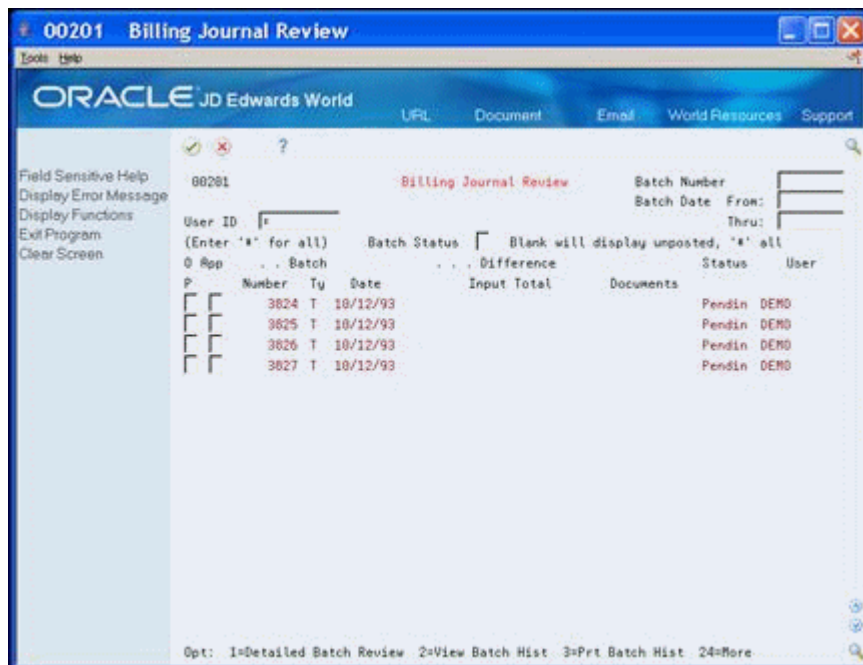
00201 Billing Journal Review

Tools Help

ORACLE JD Edwards World

URL Document Email World Resources Support

?

Field Sensitive Help
Display Error Message
Display Functions
Exit Program
Clear Screen

00201 Billing Journal Review Batch Number
Batch Date From:
Thru:

User ID *
(Enter '*' for all) Batch Status Blank will display unposted, '*' all

| O P | App | . . Batch Number | Ty | Date | . . . Difference Input Total | Documents | Status | User |
|---|---|---|---|---|---|---|---|---|
| | | 3824 | T | 10/12/93 | | | Pendin | DEMO |
| | | 3825 | T | 10/12/93 | | | Pendin | DEMO |
| | | 3826 | T | 10/12/93 | | | Pendin | DEMO |
| | | 3827 | T | 10/12/93 | | | Pendin | DEMO |

Opt: 1=Detailed Batch Review 2=View Batch Hist 3=Prt Batch Hist 24=More